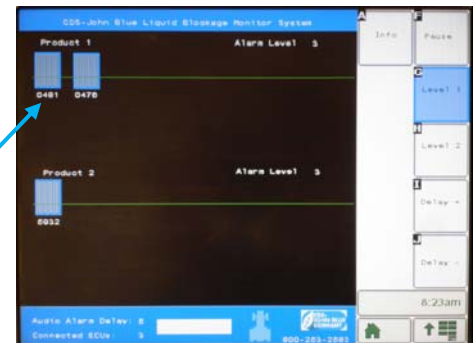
CDS-John Blue Liquid Blockage Monitor System

Product 1

Alarm Level 3

0481 0476

Product 2

Alarm Level 3

8932

Audio Alarm Delay: 8

Connected ECUs: 3

800-253-2583

A

Info

F

Pause

G

Level 1

H

Level 2

I

Delay +

J

Delay -

6:23am